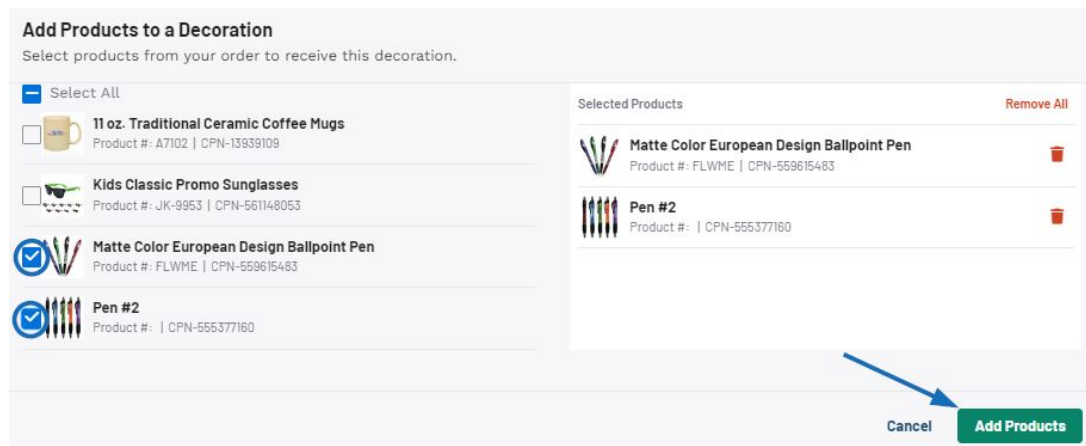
Add Products to a Decoration

Select products from your order to receive this decoration.

Select All

11 oz. Traditional Ceramic Coffee Mugs
Product #: A7102 | CPN-13939109

Kids Classic Promo Sunglasses
Product #: JK-9953 | CPN-561148053

Matte Color European Design Ballpoint Pen
Product #: FLWME | CPN-559615483

Pen #2
Product #: | CPN-555377160

Selected Products

Remove All

Matte Color European Design Ballpoint Pen
Product #: FLWME | CPN-559615483

Pen #2
Product #: | CPN-555377160

Cancel

Add Products